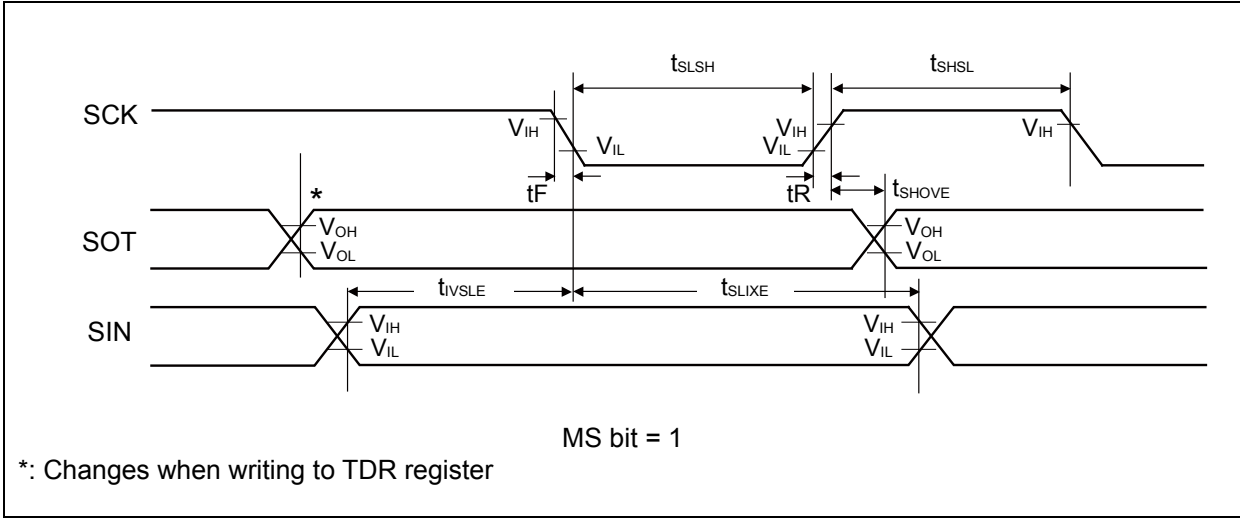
$t_{SLSH}$ $t_{SHSL}$

SCK

$V_{IH}$ $V_{IL}$ $V_{IH}$ $V_{IL}$ $V_{IH}$

$tF$ $tR$ $t_{SHOVE}$

\*

SOT

$V_{OH}$ $V_{OL}$ $V_{OH}$ $V_{OL}$

$t_{IVSLE}$ $t_{SLIXE}$

SIN

$V_{IH}$ $V_{IL}$ $V_{IH}$ $V_{IL}$

MS bit = 1

\*: Changes when writing to TDR register